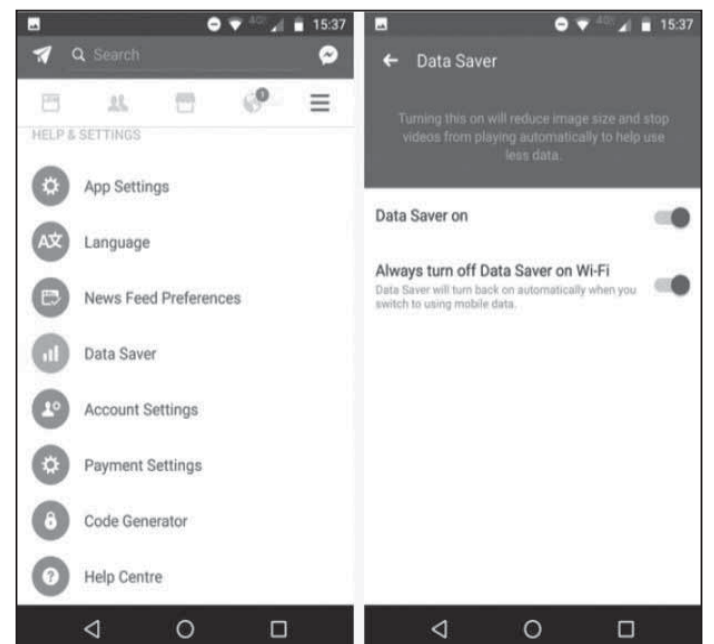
15:37

Search

HELP & SETTINGS

App Settings

Language

News Feed Preferences

Data Saver

Account Settings

Payment Settings

Code Generator

Help Centre

15:37

Data Saver

Turning this on will reduce image size and stop videos from playing automatically to help use less data.

Data Saver on

Always turn off Data Saver on Wi-Fi

Data Saver will turn back on automatically when you switch to using mobile data.